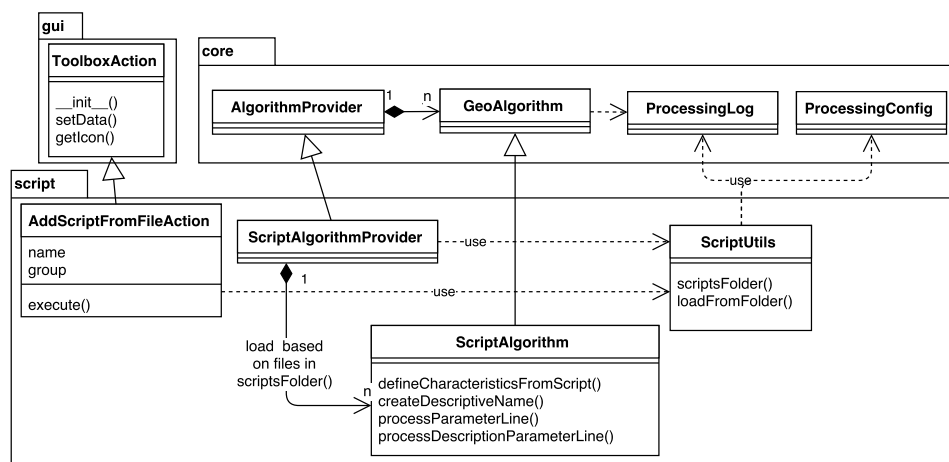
gui

ToolboxAction

__init__()
setData()
getIcon()

core

AlgorithmProvider

1

n

GeoAlgorithm

ProcessingLog

ProcessingConfig

script

use

AddScriptFromFileAction

name
group

execute()

ScriptAlgorithmProvider

use

ScriptUtils

1

use

scriptsFolder()
loadFromFolder()

load based on files in scriptsFolder()

ScriptAlgorithm

n

defineCharacteristicsFromScript()
createDescriptiveName()
processParameterLine()
processDescriptionParameterLine()